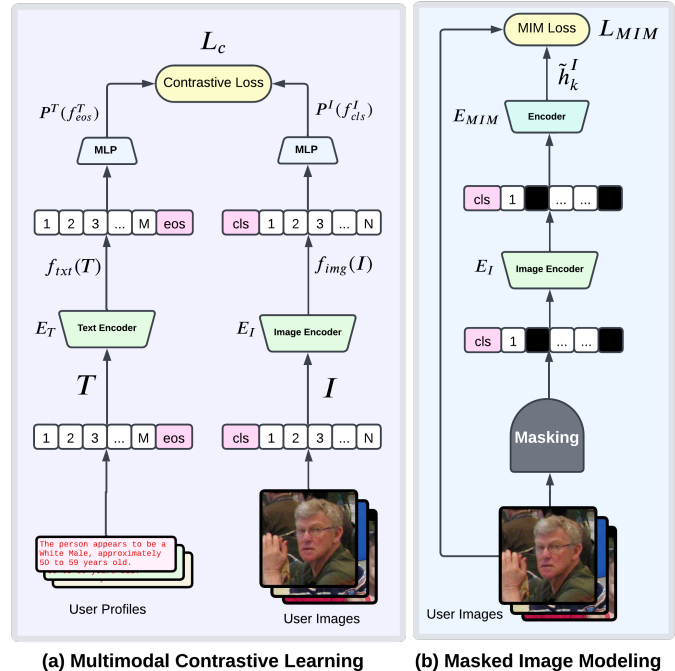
$L_c$

Contrastive Loss

$P^T(f^T_{eos})$

$P^I(f^I_{cls})$

MLP

MLP

| 1 | 2 | 3 | ... | M | eos |
|---|---|---|---|---|---|

| cls | 1 | 2 | 3 | ... | N |
|---|---|---|---|---|---|

$f_{txt}(T)$

$f_{img}(I)$

$E_T$ Text Encoder

$E_I$ Image Encoder

$T$

$I$

| 1 | 2 | 3 | ... | M | eos |
|---|---|---|---|---|---|

| cls | 1 | 2 | 3 | ... | N |
|---|---|---|---|---|---|

The person appears to be a White Male, approximately 50 to 59 years old.

User Profiles

User Images

MIM Loss $L_{MIM}$

$\tilde{h}^I_k$

$E_{MIM}$ Encoder

| cls | 1 | | ... | | |
|---|---|---|---|---|---|

$E_I$ Image Encoder

| cls | 1 | | ... | | |
|---|---|---|---|---|---|

Masking

User Images

(a) Multimodal Contrastive Learning

(b) Masked Image Modeling